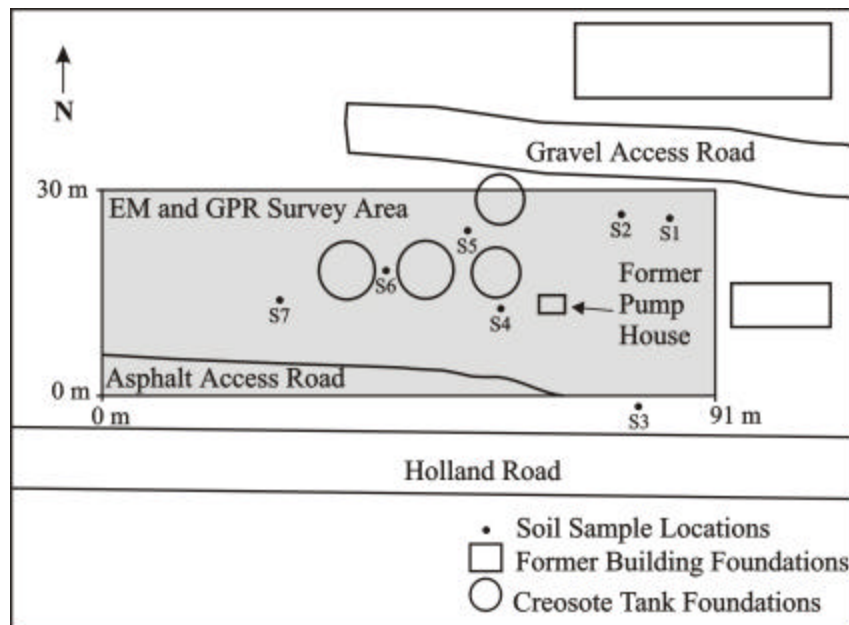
N

Gravel Access Road

30 m

EM and GPR Survey Area

S5

S2

S1

S6

S7

S4

Former Pump House

Asphalt Access Road

0 m

0 m

S3

91 m

Holland Road

Soil Sample Locations

Former Building Foundations

Creosote Tank Foundations